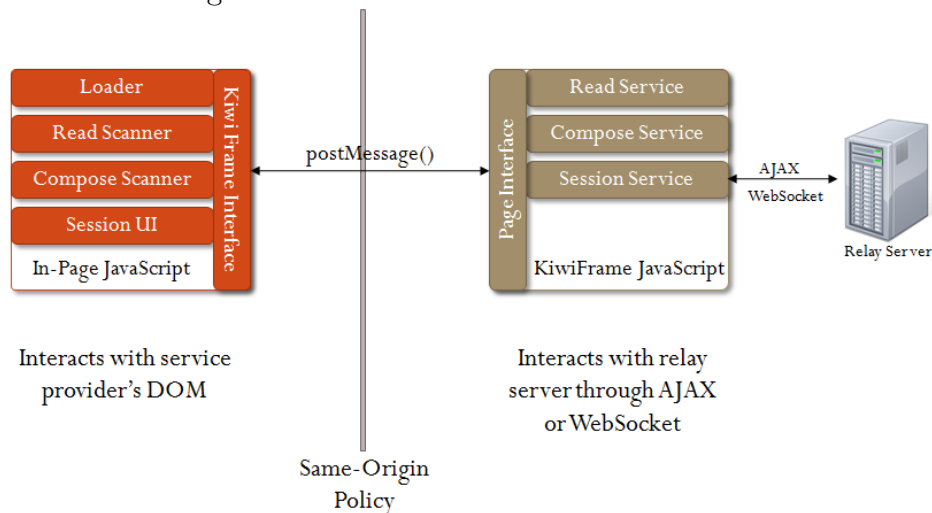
Loader

Read Scanner

Compose Scanner

Session UI

In-Page JavaScript

Kiwi Frame Interface

postMessage()

Page Interface

Read Service

Compose Service

Session Service

KiwiFrame JavaScript

AJAX

WebSocket

Relay Server

Interacts with service provider's DOM

Interacts with relay server through AJAX or WebSocket

Same-Origin Policy